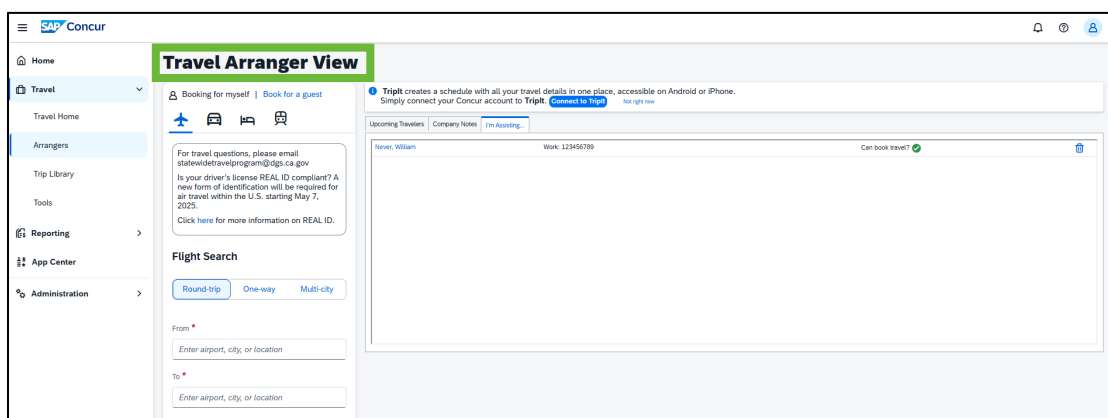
SAP Concur

Home

Travel

Travel Home

Arrangers

Trip Library

Tools

Reporting

App Center

Administration

Travel Arranger View

Booking for myself | Book for a guest

For travel questions, please email statewidetravelprogram@dgs.ca.gov

Is your driver's license REAL ID compliant? A new form of identification will be required for air travel within the U.S. starting May 7, 2025.

Click here for more information on REAL ID.

Flight Search

Round-trip One-way Multi-city

From *

Enter airport, city, or location

To *

Enter airport, city, or location

TripIt creates a schedule with all your travel details in one place, accessible on Android or iPhone. Simply connect your Concur account to TripIt. Connect to TripIt Not right now

Upcoming Travelers | Company Notes | I'm Assisting...

| Never, William | Work: 123456789 | Can book travel? |
|---|---|---|